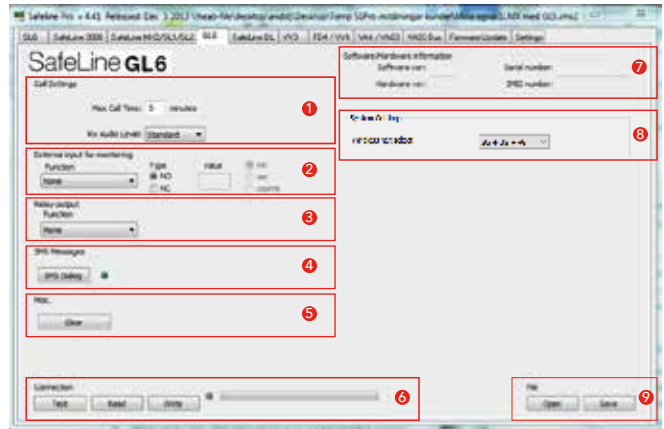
Safeline Pro v 4.41 Released Dec 3 2013 \\head-fil\desktop\anddt\Desktop\Temp SGPro-inställningar kunder\Mina egna\LMX med GL6.xml

GL6 | SafeLine 2000 | SafeLine MX/SL1/SL2 | GL6 | SafeLine DL | VX3 | FD4 / VV6 | VA4 / VM23 | MX2 Bus | Firmware Update | Settings

SafeLine GL6

Call Settings

Max Call Time: 5 minutes

Rx Audio Level: Standard

1

External input for monitoring

Function

None

Type

NO

NC

Value

2

Relay output

Function

None

3

SMS Messages

SMS Dialog

4

Misc.

Clear

5

Connection

Test

Read

Write

6

Software/Hardware information

Software ver:

Hardware ver:

Serial number:

IMEI number:

7

System Settings

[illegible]

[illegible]

8

File

Open

Save

9